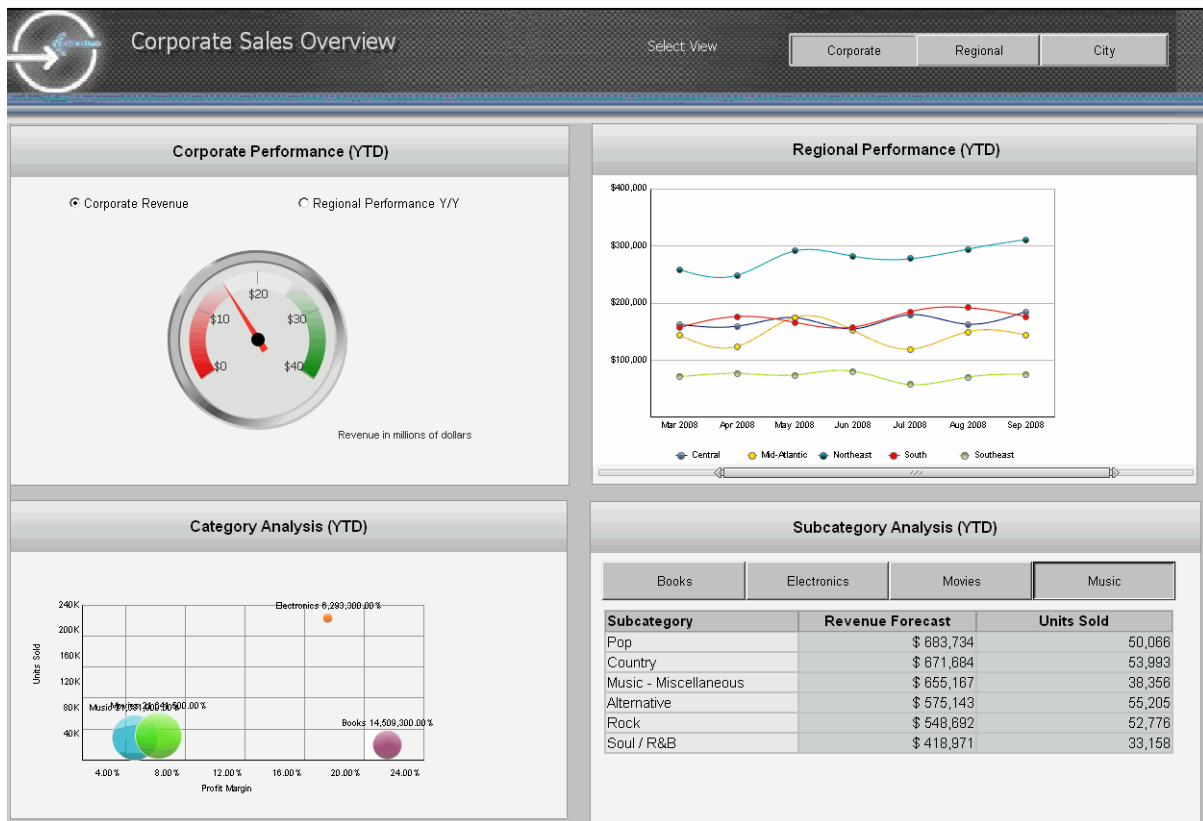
Corporate Sales Overview

Select View

Corporate | Regional | City

Corporate Performance (YTD)

Corporate Revenue

Regional Performance Y/Y

$0 $10 $20 $30 $40

Revenue in millions of dollars

Regional Performance (YTD)

$400,000
$300,000
$200,000
$100,000

Mar 2008 Apr 2008 May 2008 Jun 2008 Jul 2008 Aug 2008 Sep 2008

Central Mid-Atlantic Northeast South Southeast

Category Analysis (YTD)

240K
200K
160K
120K
80K
40K

Units Sold

Electronics 6,293,300.00 %
Music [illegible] Movies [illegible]
Books 14,509,300.00 %

4.00 % 8.00 % 12.00 % 16.00 % 20.00 % 24.00 %

Profit Margin

Subcategory Analysis (YTD)

Books | Electronics | Movies | Music

| Subcategory | Revenue Forecast | Units Sold |
|---|---|---|
| Pop | $ 683,734 | 50,066 |
| Country | $ 671,684 | 53,993 |
| Music - Miscellaneous | $ 655,167 | 38,356 |
| Alternative | $ 575,143 | 55,205 |
| Rock | $ 548,692 | 52,776 |
| Soul / R&B | $ 418,971 | 33,158 |